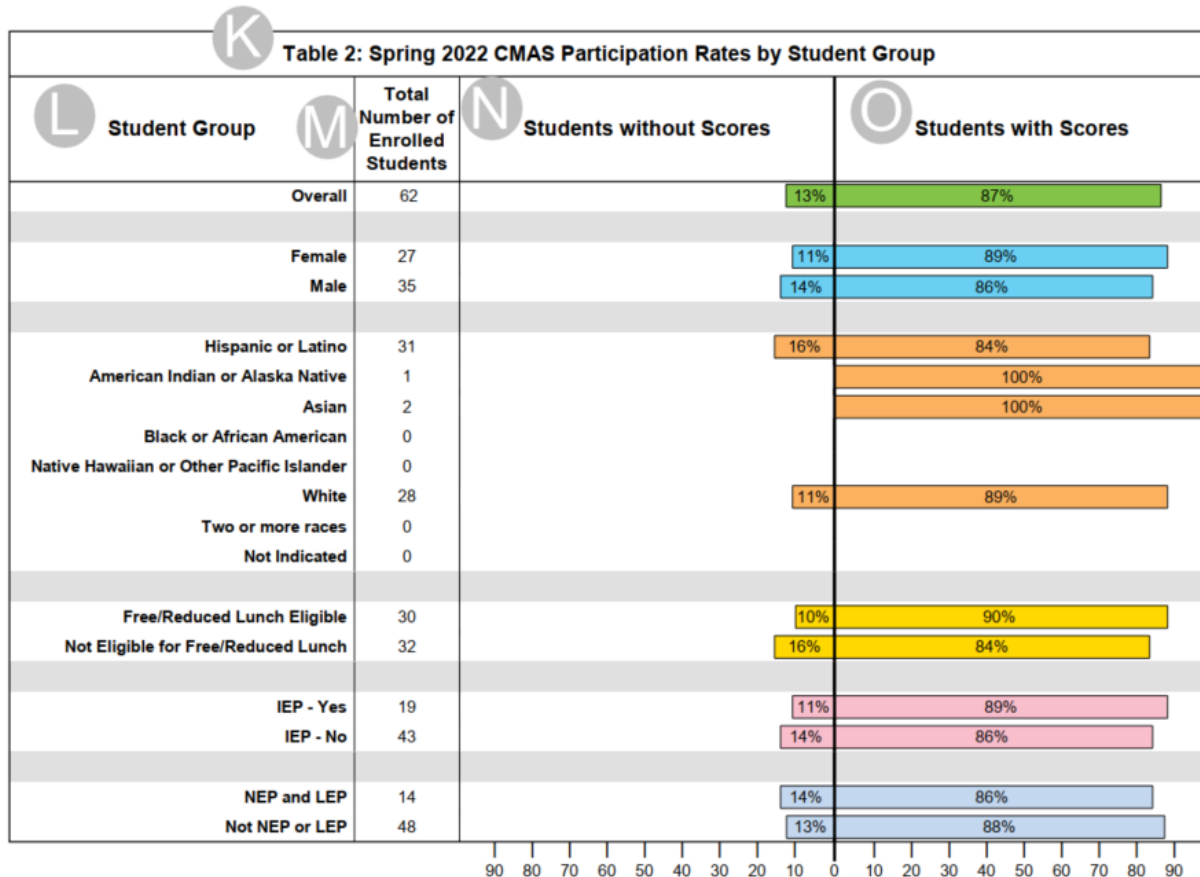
K

Table 2: Spring 2022 CMAS Participation Rates by Student Group

| L Student Group | M Total Number of Enrolled Students | N Students without Scores | O Students with Scores |
|---|---|---|---|
| Overall | 62 | 13% | 87% |
| | | | |
| Female | 27 | 11% | 89% |
| Male | 35 | 14% | 86% |
| | | | |
| Hispanic or Latino | 31 | 16% | 84% |
| American Indian or Alaska Native | 1 | | 100% |
| Asian | 2 | | 100% |
| Black or African American | 0 | | |
| Native Hawaiian or Other Pacific Islander | 0 | | |
| White | 28 | 11% | 89% |
| Two or more races | 0 | | |
| Not Indicated | 0 | | |
| | | | |
| Free/Reduced Lunch Eligible | 30 | 10% | 90% |
| Not Eligible for Free/Reduced Lunch | 32 | 16% | 84% |
| | | | |
| IEP - Yes | 19 | 11% | 89% |
| IEP - No | 43 | 14% | 86% |
| | | | |
| NEP and LEP | 14 | 14% | 86% |
| Not NEP or LEP | 48 | 13% | 88% |

90 80 70 60 50 40 30 20 10 0 10 20 30 40 50 60 70 80 90